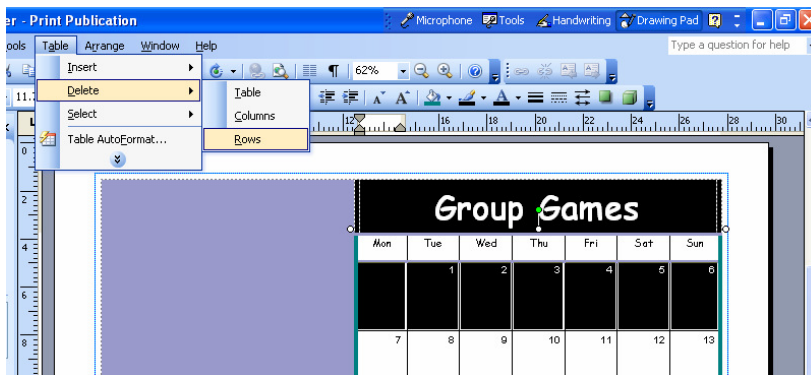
er - Print Publication

Microphone Tools Handwriting Drawing Pad

ools Table Arrange Window Help

Type a question for help

Insert
Delete
Select
Table AutoFormat...

Table
Columns
Rows

62%

11.

Group Games

| Mon | Tue | Wed | Thu | Fri | Sat | Sun |
|---|---|---|---|---|---|---|
| | 1 | 2 | 3 | 4 | 5 | 6 |
| 7 | 8 | 9 | 10 | 11 | 12 | 13 |